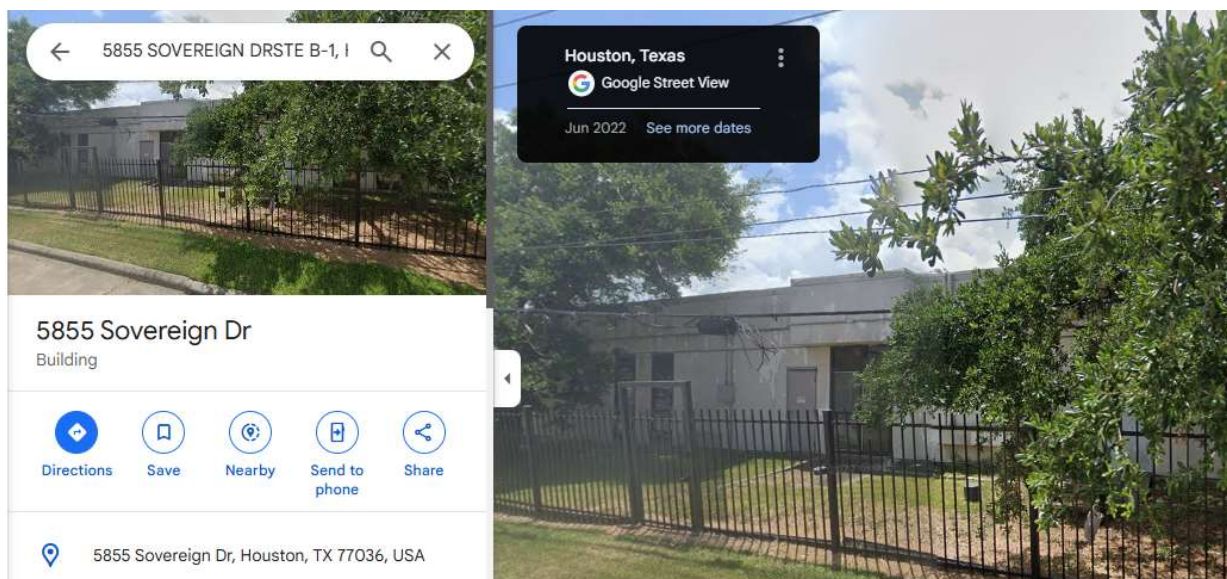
5855 SOVEREIGN DRSTE B-1, I

Houston, Texas
Google Street View
Jun 2022 See more dates

5855 Sovereign Dr
Building

Directions
Save
Nearby
Send to phone
Share

5855 Sovereign Dr, Houston, TX 77036, USA